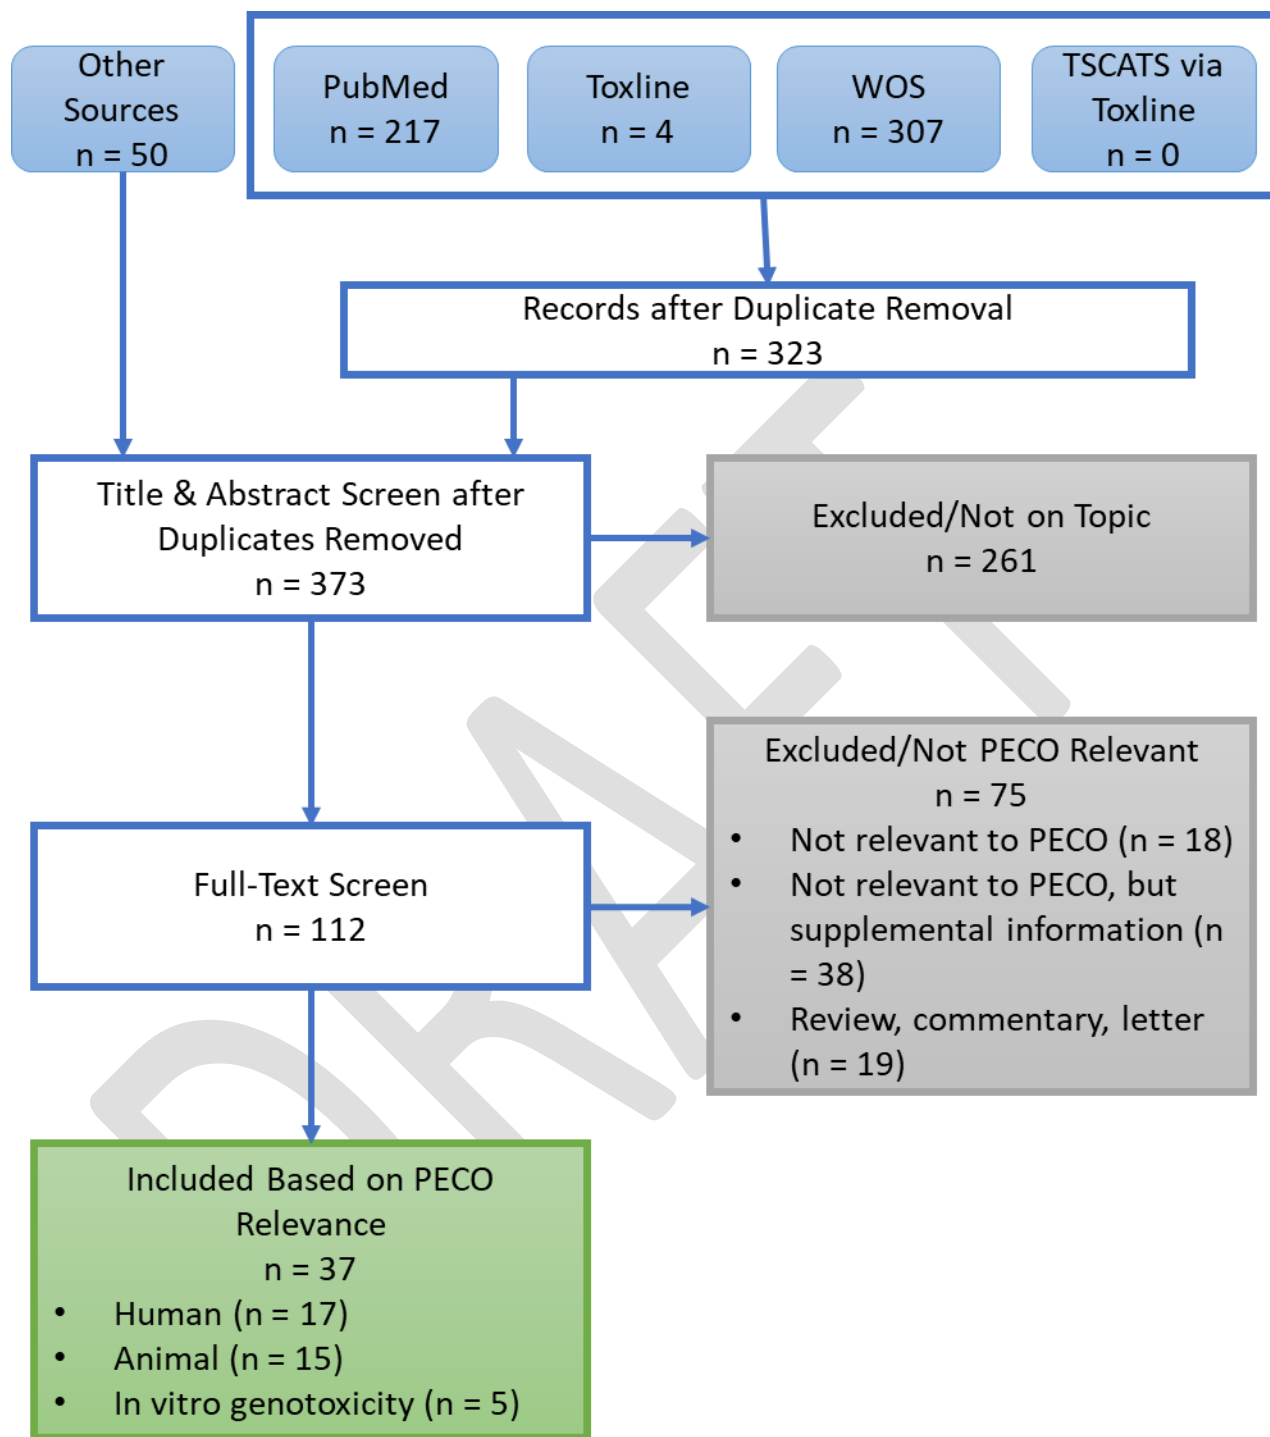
Other Sources
n = 50

PubMed
n = 217

Toxline
n = 4

WOS
n = 307

TSCATS via Toxline
n = 0

Records after Duplicate Removal
n = 323

Title & Abstract Screen after Duplicates Removed
n = 373

Excluded/Not on Topic
n = 261

Excluded/Not PECO Relevant
n = 75
• Not relevant to PECO (n = 18)
• Not relevant to PECO, but supplemental information (n = 38)
• Review, commentary, letter (n = 19)

Full-Text Screen
n = 112

Included Based on PECO Relevance
n = 37
• Human (n = 17)
• Animal (n = 15)
• In vitro genotoxicity (n = 5)

DRAFT